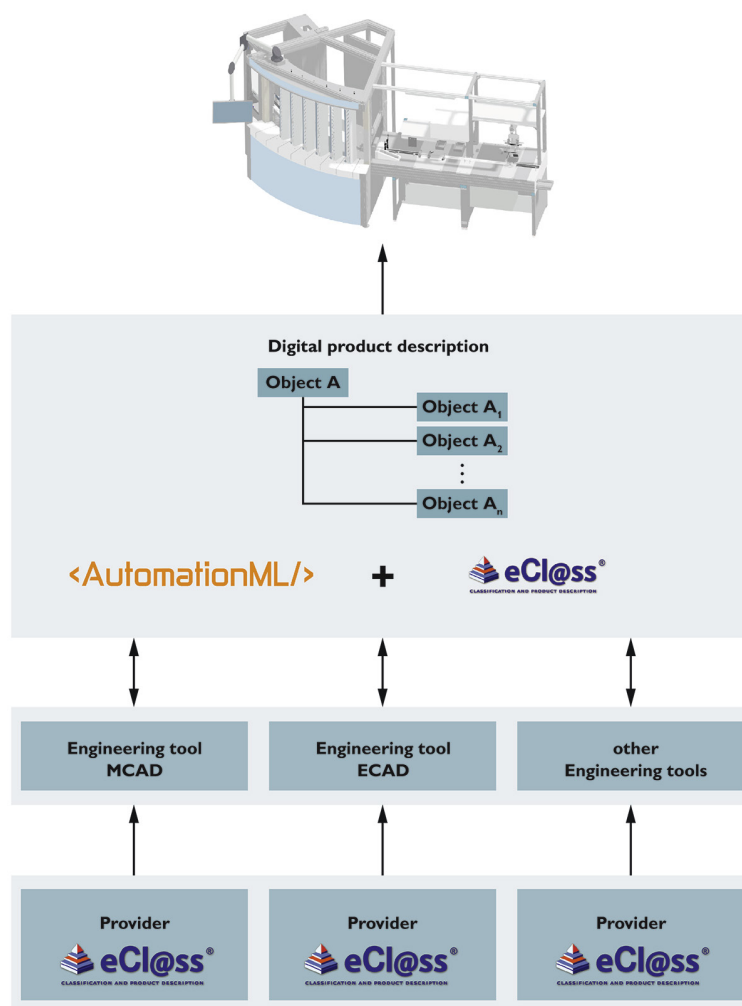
Digital product description

Object A

Object $A_1$

Object $A_2$

⋮

Object $A_n$

<AutomationML/>

+

eCl@ss®
CLASSIFICATION AND PRODUCT DESCRIPTION

Engineering tool MCAD

Engineering tool ECAD

other Engineering tools

Provider
eCl@ss®
CLASSIFICATION AND PRODUCT DESCRIPTION

Provider
eCl@ss®
CLASSIFICATION AND PRODUCT DESCRIPTION

Provider
eCl@ss®
CLASSIFICATION AND PRODUCT DESCRIPTION